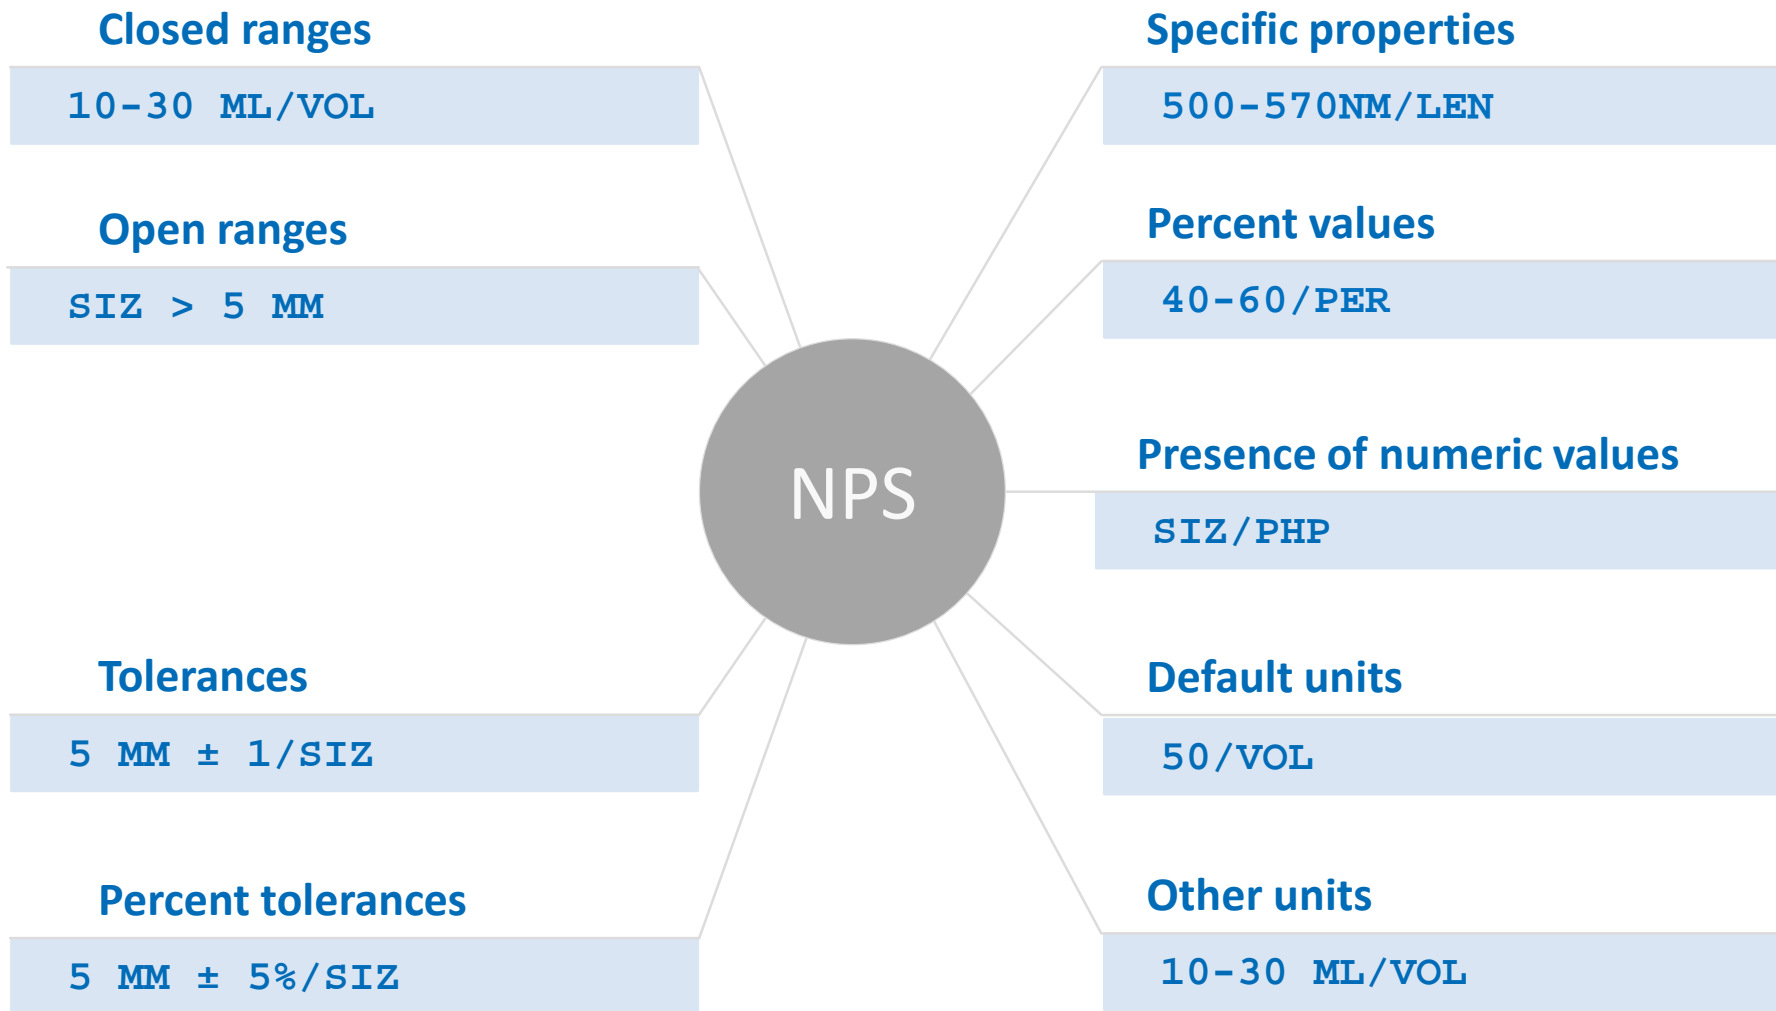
Closed ranges

10-30 ML/VOL

Open ranges

SIZ > 5 MM

Tolerances

5 MM ± 1/SIZ

Percent tolerances

5 MM ± 5%/SIZ

NPS

Specific properties

500-570NM/LEN

Percent values

40-60/PER

Presence of numeric values

SIZ/PHP

Default units

50/VOL

Other units

10-30 ML/VOL